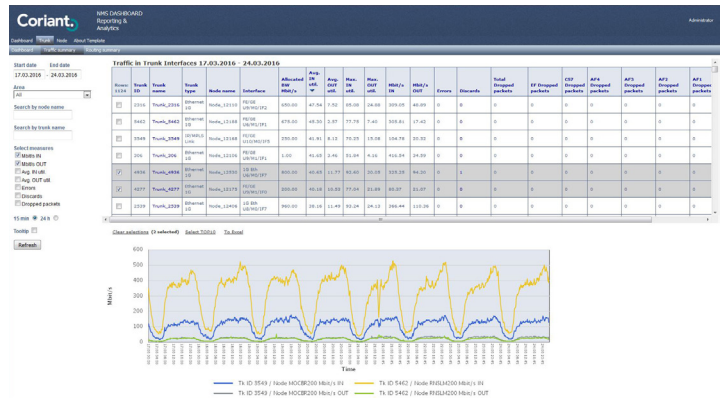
Coriant. NMS DASHBOARD Reporting & Analytics

Administrator

Dashboard Trunk Node About Template

Dashboard Traffic summary Routing summary

Start date 17.03.2016
End date 24.03.2016

Area
All

Search by node name

Search by trunk name

Select measures
Mbit/s IN
Mbit/s OUT
Avg. IN util.
Avg. OUT util.
Errors
Discards
Dropped packets

15 min 24 h

Tooltip

Refresh

Traffic in Trunk Interfaces 17.03.2016 - 24.03.2016

| Rows: 3154 | Trunk ID | Trunk name | Trunk type | Node name | Interface | Allocated BW Mbit/s | Avg. IN util. | Avg. OUT util. | Max. IN util. | Max. OUT util. | Mbit/s IN | Mbit/s OUT | Errors | Discards | Total Dropped packets | EF Dropped packets | CS7 Dropped packets | AF4 Dropped packets | AF3 Dropped packets | AF2 Dropped packets | AF1 Dropped packets |
|---|---|---|---|---|---|---|---|---|---|---|---|---|---|---|---|---|---|---|---|---|---|
| | 2316 | Trunk_2316 | Ethernet 1G | Node_12113 | FE/GE U8/M1/IF2 | 650.00 | 47.54 | 7.52 | 25.05 | 24.05 | 309.05 | 48.89 | 0 | 0 | 0 | 0 | 0 | 0 | 0 | 0 | 0 |
| | 5462 | Trunk_5462 | Ethernet 1G | Node_13198 | FE/GE U8/M1/IF1 | 675.00 | 45.30 | 2.57 | 77.78 | 7.40 | 305.81 | 17.42 | 0 | 0 | 0 | 0 | 0 | 0 | 0 | 0 | 0 |
| | 3549 | Trunk_3549 | IP/MPLS Link | Node_12168 | FE/GE U10/M0/IF0 | 250.00 | 41.91 | 8.13 | 75.55 | 15.38 | 104.78 | 20.32 | 0 | 0 | 0 | 0 | 0 | 0 | 0 | 0 | 0 |
| | 306 | Trunk_306 | Ethernet 1G | Node_12109 | FE/GE U8/M1/IF1 | 1.00 | 41.18 | 2.46 | 31.94 | 4.16 | 410.54 | 24.59 | 0 | 0 | 0 | 0 | 0 | 0 | 0 | 0 | 0 |
| | 4936 | Trunk_4936 | Ethernet 1G | Node_13531 | 10 Gb U8/M0/IF1 | 500.00 | 40.65 | 11.77 | 92.60 | 22.18 | 223.25 | 58.86 | 0 | 1 | 0 | 0 | 0 | 0 | 0 | 0 | 0 |
| | 4277 | Trunk_4277 | Ethernet 1G | Node_13175 | FE/GE U8/M1/IF1 | 200.00 | 40.18 | 10.53 | 77.04 | 31.88 | 80.37 | 21.07 | 0 | 0 | 0 | 0 | 0 | 0 | 0 | 0 | 0 |
| | 2339 | Trunk_2339 | Ethernet 1G | Node_12406 | 10 Gb U8/M0/IF1 | 960.00 | 38.18 | 11.49 | 93.24 | 24.12 | 366.44 | 110.26 | 0 | 0 | 0 | 0 | 0 | 0 | 0 | 0 | 0 |

Clear selections (2 selected) Select TOP10 To Excel

600
500
400
300
200
100
0
Mbit/s
Time

Tk ID 3549 / Node HOCBR200 Mbit/s IN
Tk ID 3549 / Node HOCBR200 Mbit/s OUT
Tk ID 5462 / Node RNSLH200 Mbit/s IN
Tk ID 5462 / Node RNSLH200 Mbit/s OUT